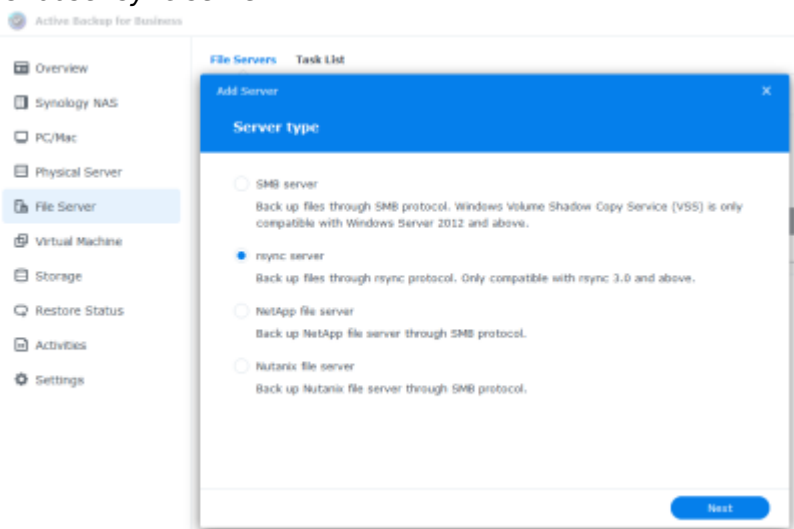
Active Backup for Business

Overview
Synology NAS
PC/Mac
Physical Server
File Server
Virtual Machine
Storage
Restore Status
Activities
Settings

File Servers
Task List

Add Server
×
Server type

SMB server
Back up files through SMB protocol. Windows Volume Shadow Copy Service (VSS) is only compatible with Windows Server 2012 and above.

rsync server
Back up files through rsync protocol. Only compatible with rsync 3.0 and above.

NetApp file server
Back up NetApp file server through SMB protocol.

Nutanix file server
Back up Nutanix file server through SMB protocol.

Next